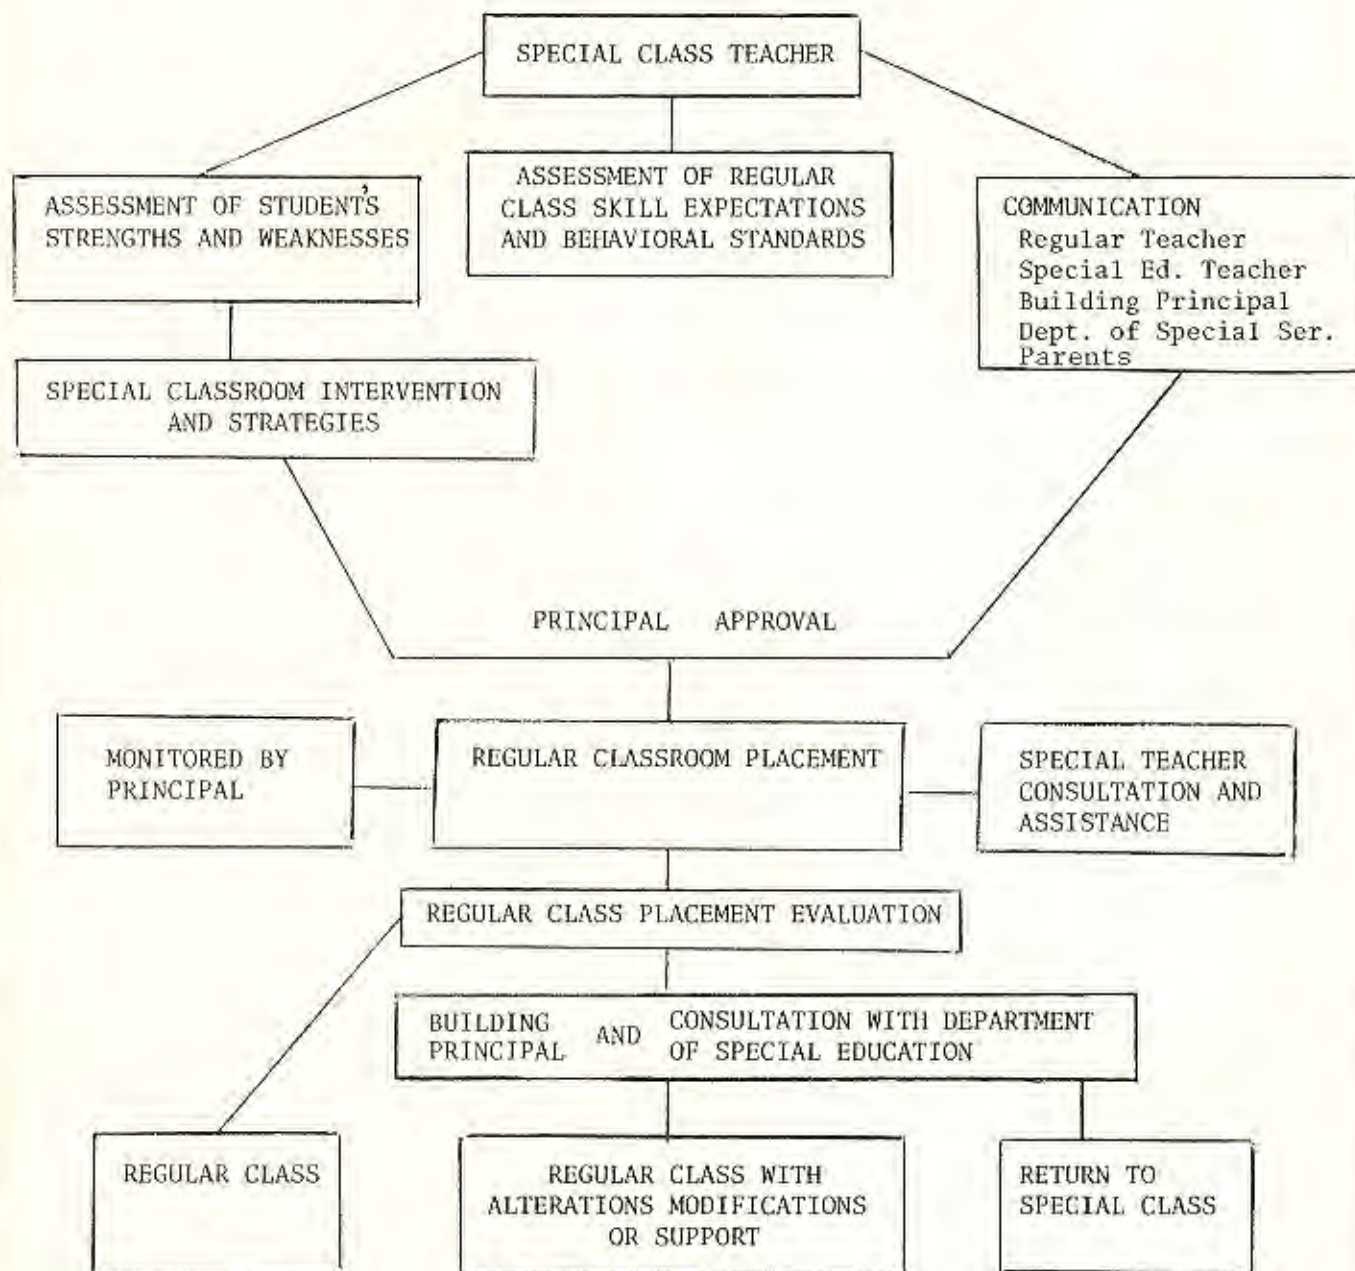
SPECIAL CLASS TEACHER

ASSESSMENT OF STUDENT'S STRENGTHS AND WEAKNESSES

ASSESSMENT OF REGULAR CLASS SKILL EXPECTATIONS AND BEHAVIORAL STANDARDS

COMMUNICATION
Regular Teacher
Special Ed. Teacher
Building Principal
Dept. of Special Ser.
Parents

SPECIAL CLASSROOM INTERVENTION AND STRATEGIES

PRINCIPAL APPROVAL

MONITORED BY PRINCIPAL

REGULAR CLASSROOM PLACEMENT

SPECIAL TEACHER CONSULTATION AND ASSISTANCE

REGULAR CLASS PLACEMENT EVALUATION

BUILDING PRINCIPAL AND CONSULTATION WITH DEPARTMENT OF SPECIAL EDUCATION

REGULAR CLASS

REGULAR CLASS WITH ALTERATIONS MODIFICATIONS OR SUPPORT

RETURN TO SPECIAL CLASS